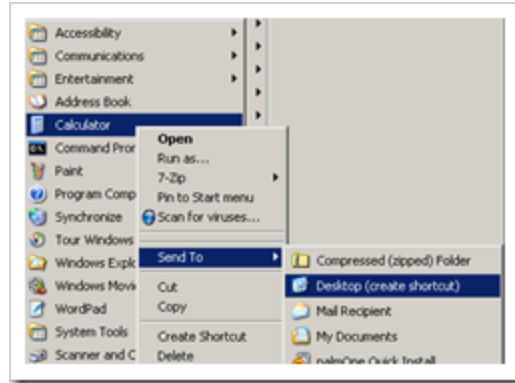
Accessibility
Communications
Entertainment
Address Book
Calculator
Command Pron
Paint
Program Comp
Synchronize
Tour Windows
Windows Explo
Windows Movi
WordPad
System Tools
Scanner and C

Open
Run as...
7-Zip
Pin to Start menu
Scan for viruses...
Send To
Cut
Copy
Create Shortcut
Delete

Compressed (zipped) Folder
Desktop (create shortcut)
Mail Recipient
My Documents
palmOne Quick Install